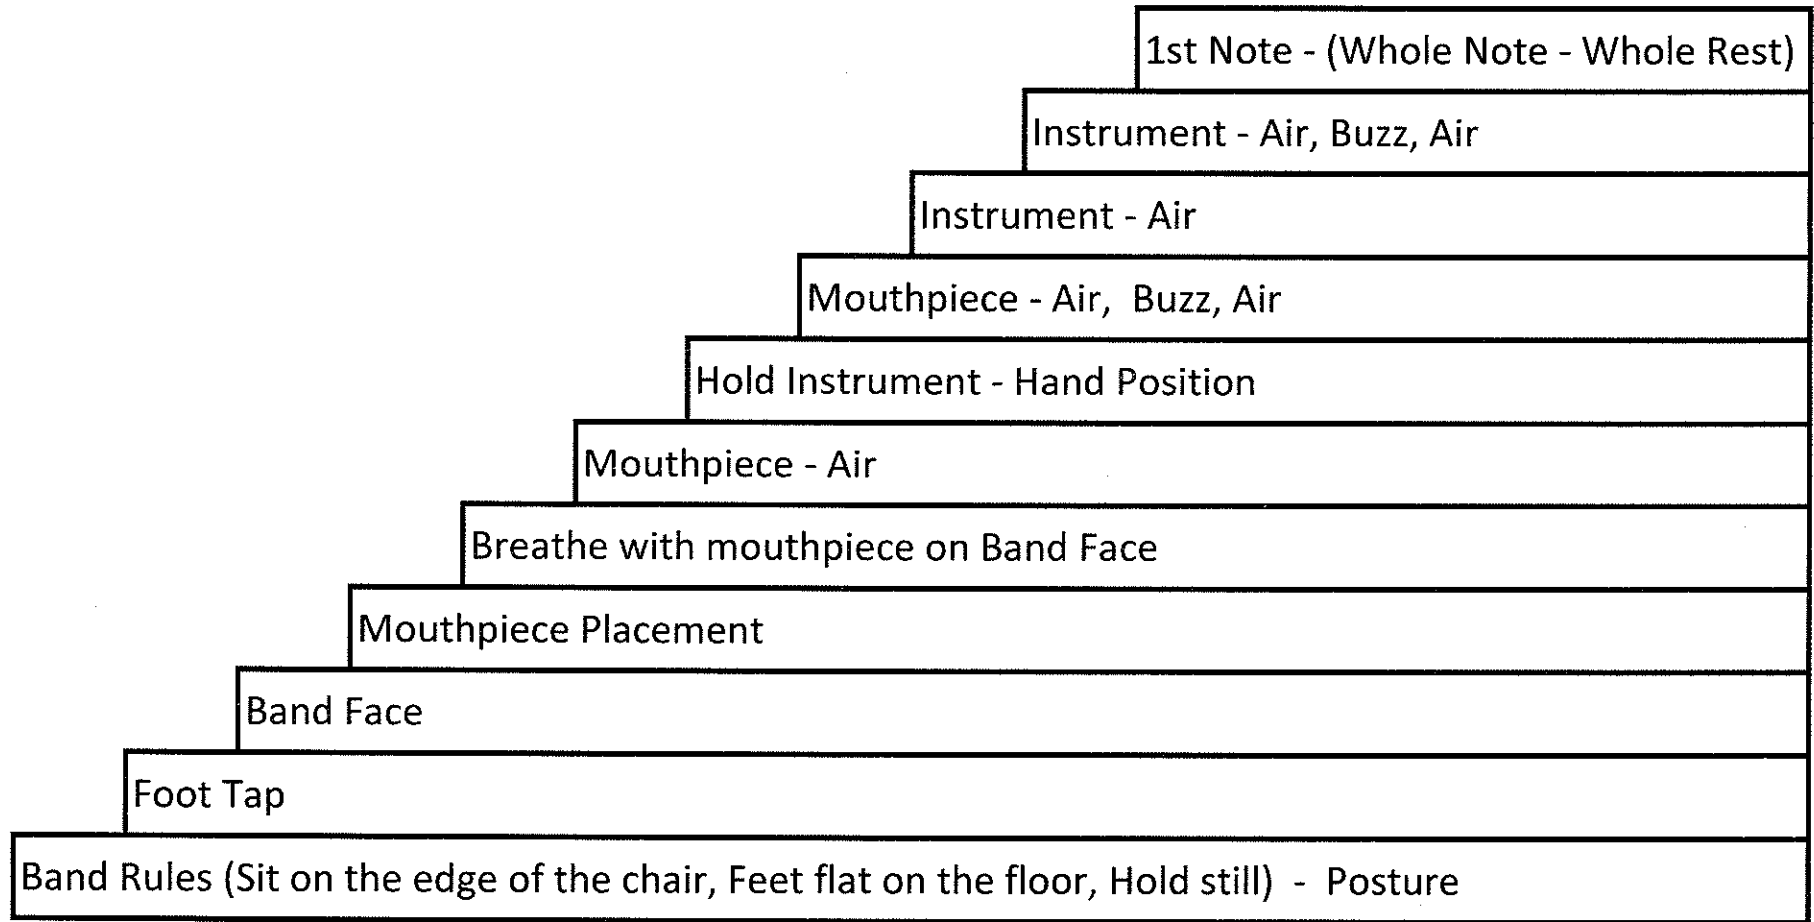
1st Note - (Whole Note - Whole Rest)

Instrument - Air, Buzz, Air

Instrument - Air

Mouthpiece - Air, Buzz, Air

Hold Instrument - Hand Position

Mouthpiece - Air

Breathe with mouthpiece on Band Face

Mouthpiece Placement

Band Face

Foot Tap

Band Rules (Sit on the edge of the chair, Feet flat on the floor, Hold still) - Posture